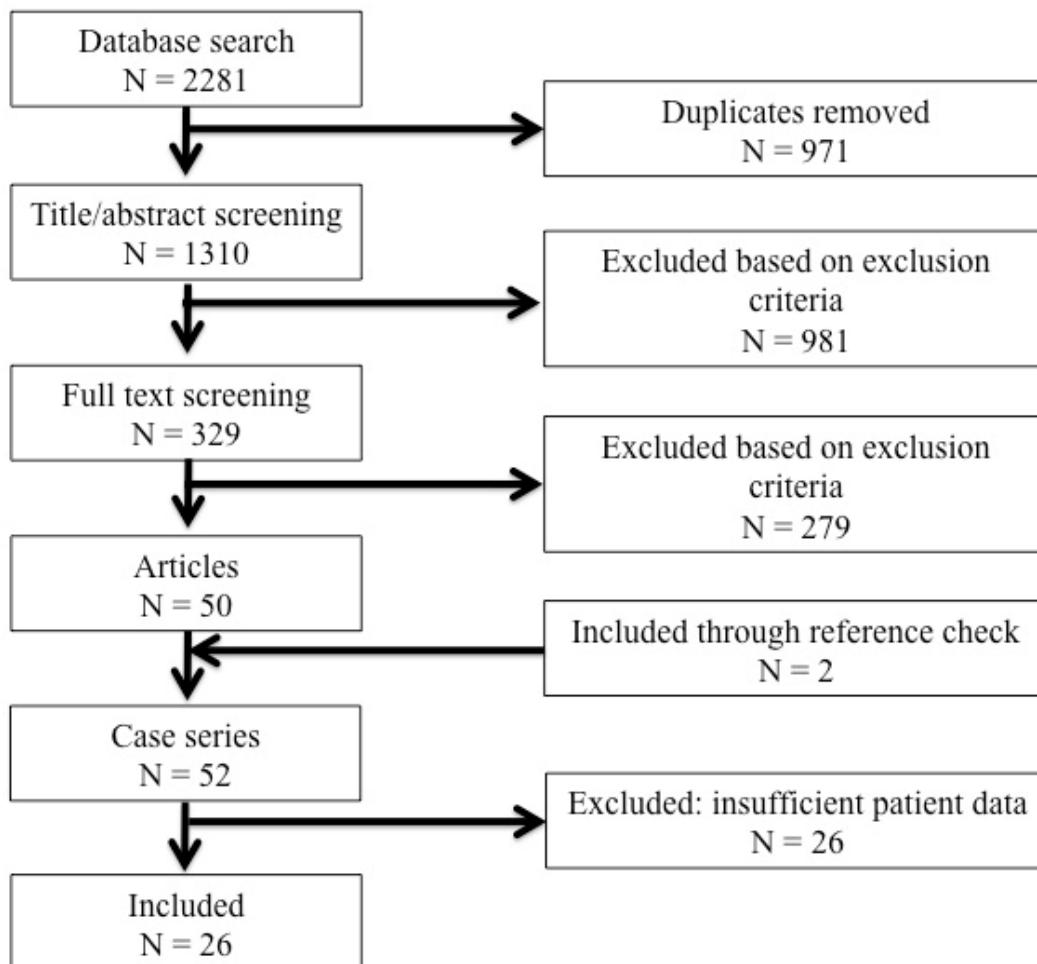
Database search
N = 2281

Duplicates removed
N = 971

Title/abstract screening
N = 1310

Excluded based on exclusion criteria
N = 981

Full text screening
N = 329

Excluded based on exclusion criteria
N = 279

Articles
N = 50

Included through reference check
N = 2

Case series
N = 52

Excluded: insufficient patient data
N = 26

Included
N = 26